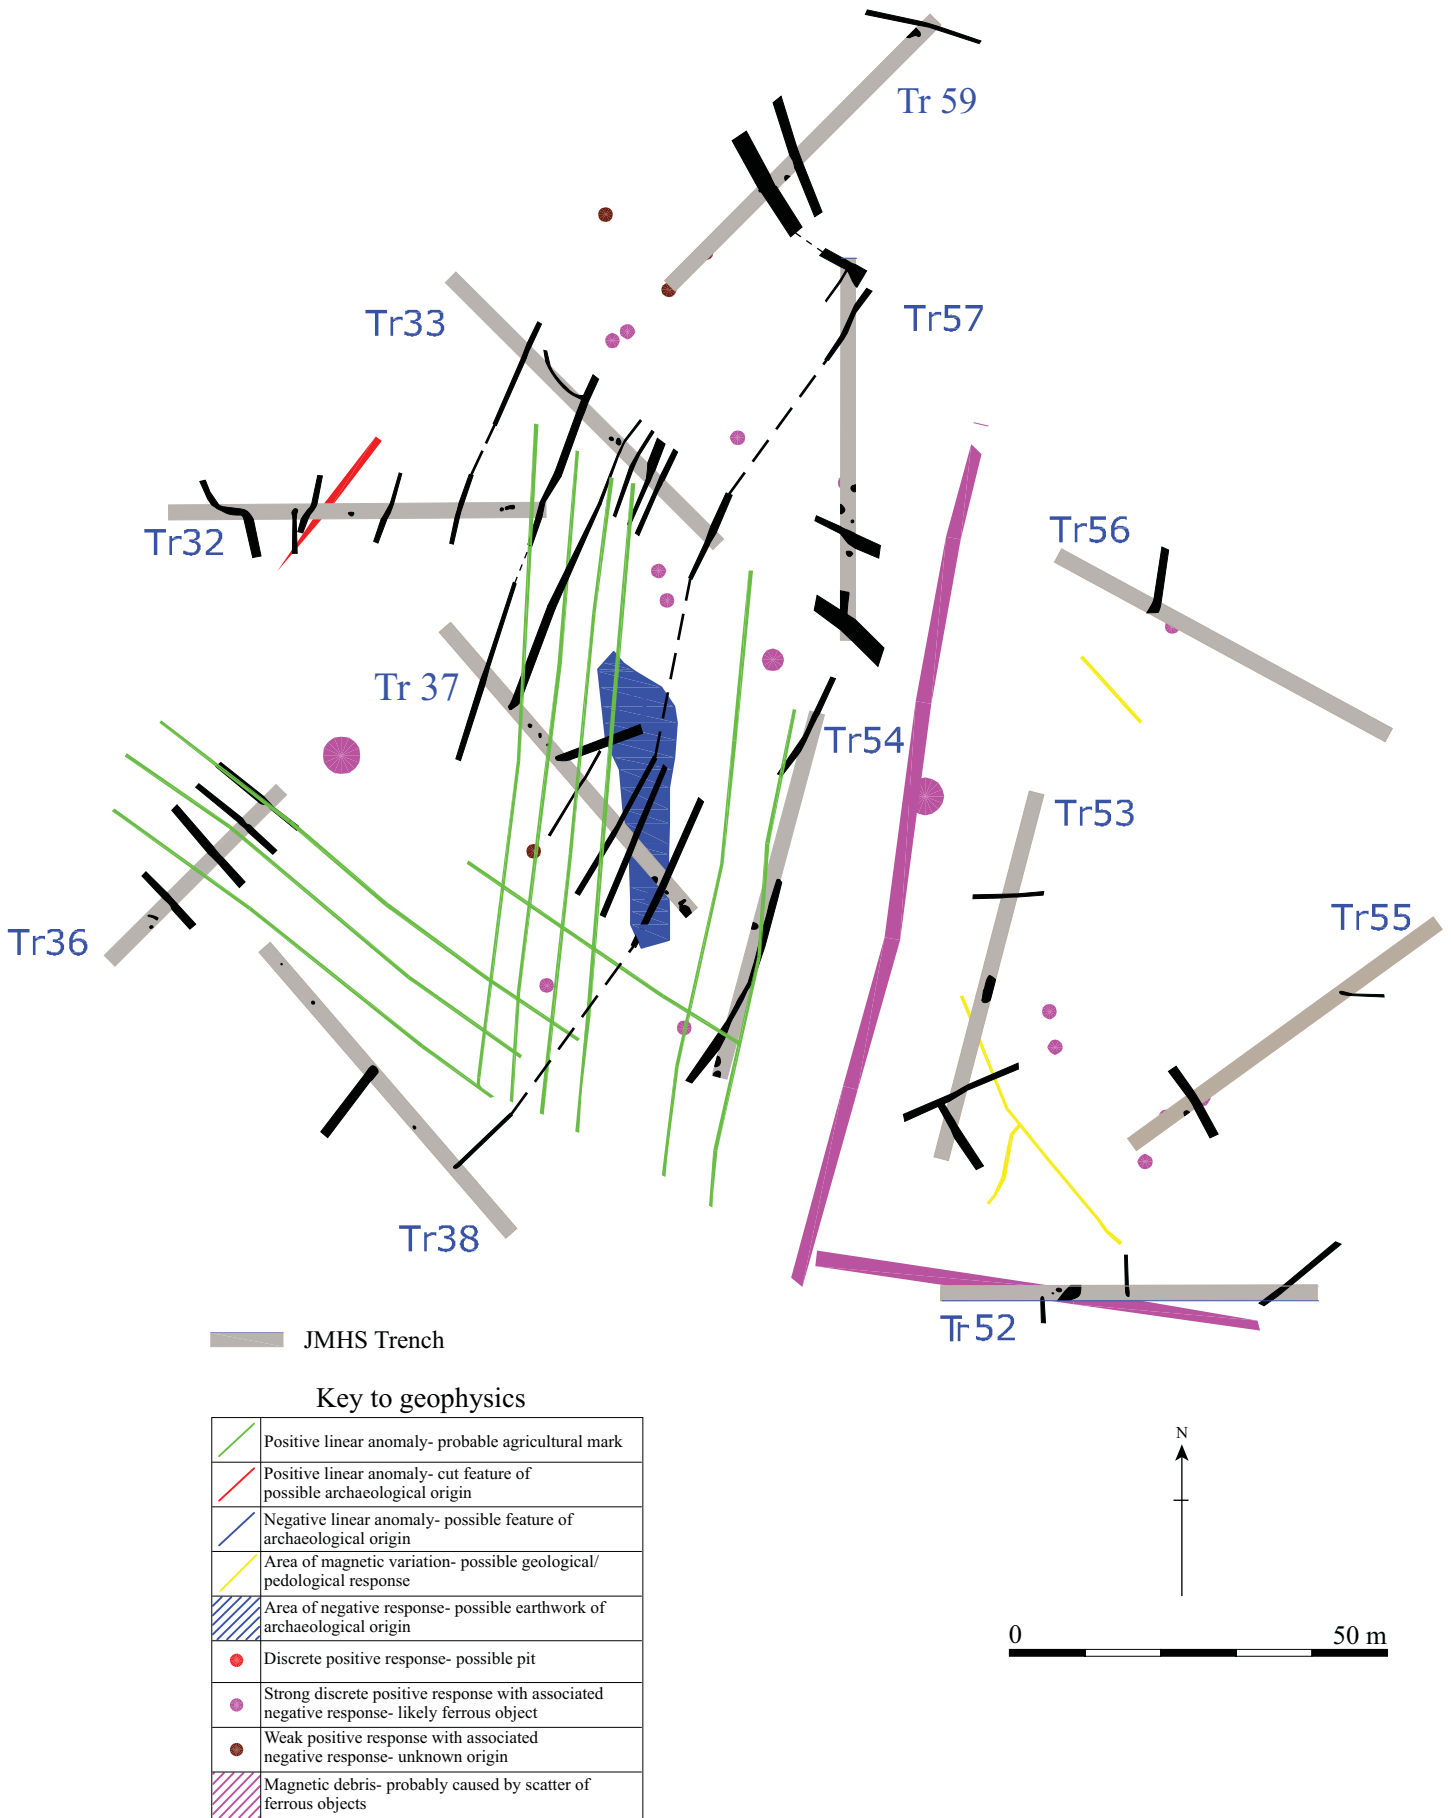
Tr 59

Tr33

Tr57

Tr32

Tr56

Tr 37

Tr54

Tr53

Tr36

Tr55

Tr38

Tr52

JMHS Trench

Key to geophysics

| | |
|---|---|
| | Positive linear anomaly- probable agricultural mark |
| | Positive linear anomaly- cut feature of possible archaeological origin |
| | Negative linear anomaly- possible feature of archaeological origin |
| | Area of magnetic variation- possible geological/ pedological response |
| | Area of negative response- possible earthwork of archaeological origin |
| | Discrete positive response- possible pit |
| | Strong discrete positive response with associated negative response- likely ferrous object |
| | Weak positive response with associated negative response- unknown origin |
| | Magnetic debris- probably caused by scatter of ferrous objects |

N

0

50 m